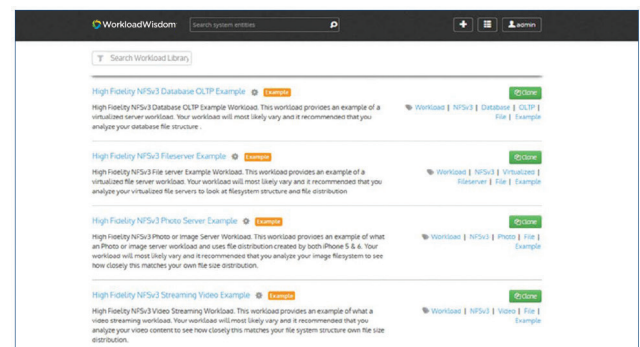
WorkloadWisdom

Search system entities

admin

Search Workload Library

High Fidelity NFSv3 Database OLTP Example Example

High Fidelity NFSv3 Database OLTP Example Workload. This workload provides an example of a virtualized server workload. Your workload will most likely vary and it recommended that you analyze your database file structure .

Clone

Workload | NFSv3 | Database | OLTP | File | Example

High Fidelity NFSv3 Fileserver Example Example

High Fidelity NFSv3 File server Example Workload. This workload provides an example of a virtualized file server workload. Your workload will most likely vary and it recommended that you analyze your virtualized file servers to look at filesystem structure and file distribution

Clone

Workload | NFSv3 | Virtualized | Fileserver | File | Example

High Fidelity NFSv3 Photo Server Example Example

High Fidelity NFSv3 Photo or Image Server Workload. This workload provides an example of what an Photo or image server workload and uses file distribution created by both iPhone 5 & 6. Your workload will most likely vary and it recommended that you analyze your image filesystem to see how closely this matches your own file size distribution.

Clone

Workload | NFSv3 | Photo | File | Example

High Fidelity NFSv3 Streaming Video Example Example

High Fidelity NFSv3 Video Streaming Workload. This workload provides an example of what a video streaming workload. Your workload will most likely vary and it recommended that you analyze your video content to see how closely this matches your file system structure own file size distribution.

Clone

Workload | NFSv3 | Video | File | Example